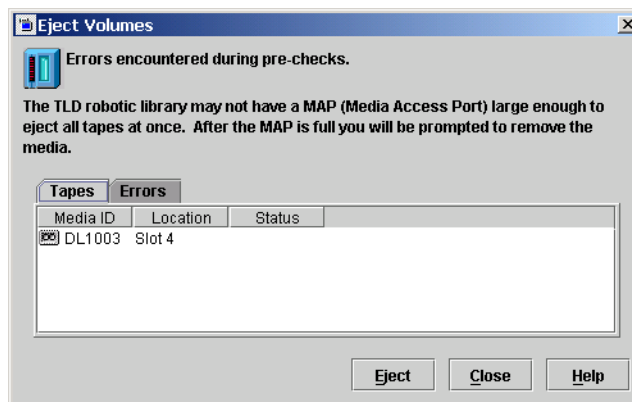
Eject Volumes

Errors encountered during pre-checks.

The TLD robotic library may not have a MAP (Media Access Port) large enough to eject all tapes at once. After the MAP is full you will be prompted to remove the media.

Tapes | Errors

| Media ID | Location | Status |
|---|---|---|
| DL1003 | Slot 4 | |

Eject Close Help